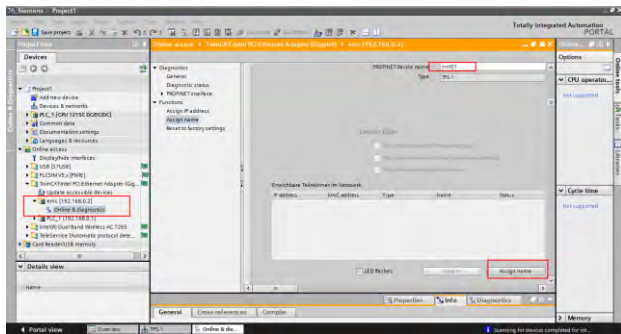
Siemens - Project1

Save project

Totally Integrated Automation PORTAL

Project tree

Online access ▸ TwinCAT-Intel PCI Ethernet Adapter (Gigabit) ▸ enc [192.168.0.2]

Online...

Devices

Options

▾ Project1
Add new device
Devices & networks
▸ PLC_1 [CPU 1215C DC/DC/DC]
▸ Common data
▸ Documentation settings
▸ Languages & resources
▾ Online access
Display/hide interfaces
▸ USB [S7USB]
▸ PLCSIM V5.x [PN/IE]
▾ TwinCAT-Intel PCI Ethernet Adapter (Gig...
Update accessible devices
▾ enc [192.168.0.2]
Online & diagnostics
▸ PLC_1 [192.168.0.1]
▸ Intel(R) Dual Band Wireless-AC 7265
▸ TeleService [Automatic protocol dete...
▸ Card Reader/USB memory

▾ Diagnostics
General
Diagnostic status
▸ PROFINET interface
▾ Functions
Assign IP address
Assign name
Reset to factory settings

PROFINET device name: enc01
Type: TPG-1

Erreichbare Teilnehmer im Netzwerk:

| IP address | MAC address | Type | Name | Status |
|---|---|---|---|---|
| | | | | |

LED flashes

Assign name

CPU operator...

Not supported

Cycle time

Not supported

Details view

Name

Properties

Info

Diagnostics

General

Cross-references

Compile

Memory

Portal view

Overview

TPG-1

Online & dia...

Scanning for devices completed for ...